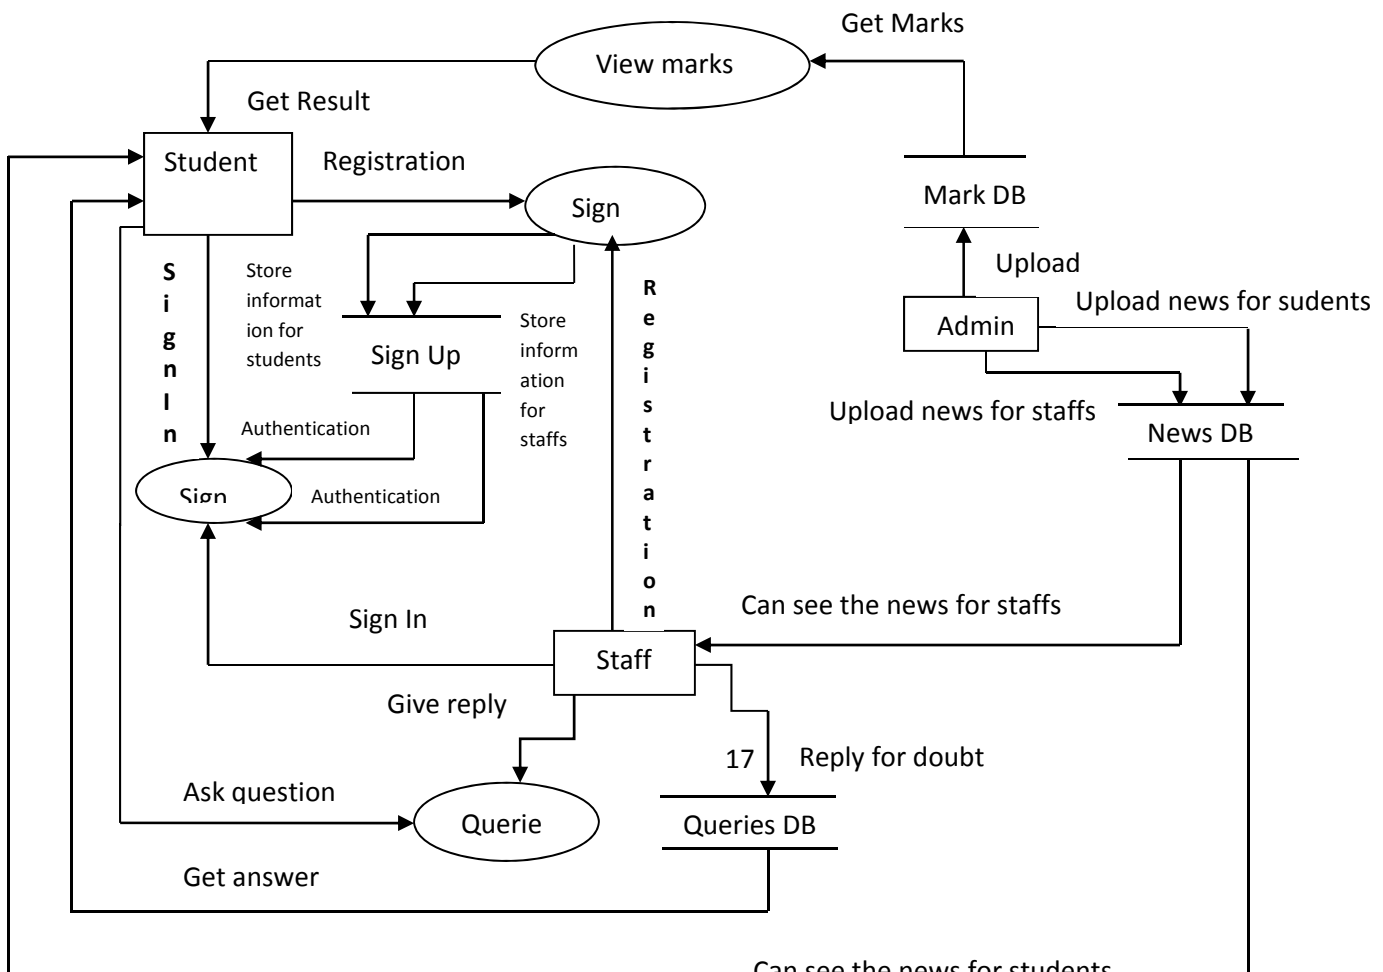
Get Marks

View marks

Get Result

Student

Registration

Sign

Mark DB

Upload

Upload news for sudents

Admin

S i g n I n

Store information for students

Sign Up

Store information for staffs

R e g i s t r a t i o n

Upload news for staffs

News DB

Authentication

Sign

Authentication

Sign In

Can see the news for staffs

Staff

Give reply

17

Reply for doubt

Ask question

Querie

Queries DB

Get answer

Can see the news for students